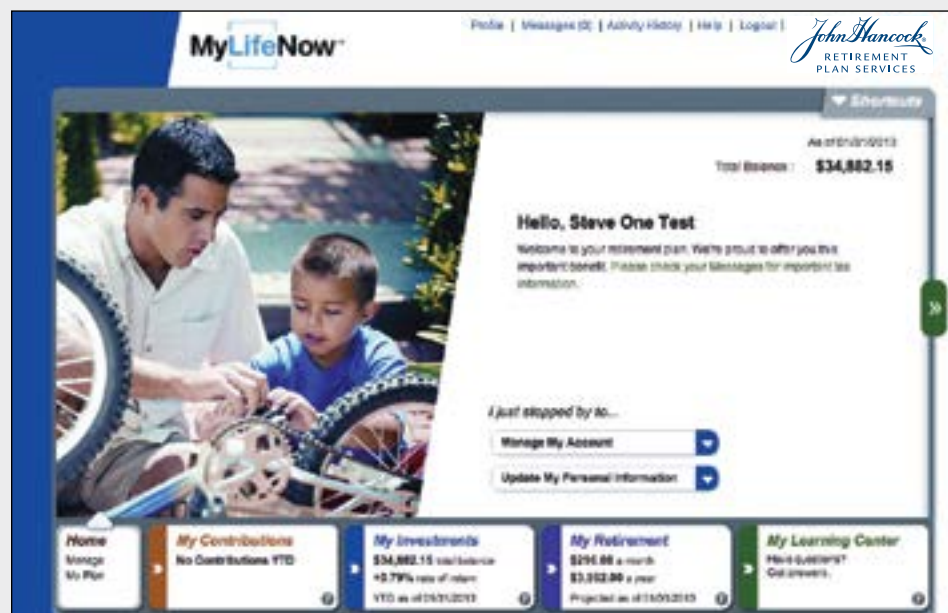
MyLifeNow

Profile | Messages (0) | Activity History | Help | Logout |

John Hancock
RETIREMENT PLAN SERVICES

Shortcuts

As of 01/31/2013
Total Balance : $34,882.15

Hello, Steve One Test

Welcome to your retirement plan. We're proud to offer you this important benefit. Please check your Messages for important tax information.

I just stopped by to...

Manage My Account

Update My Personal Information

Home
Manage My Plan

My Contributions
No Contributions YTD

My Investments
$34,882.15 total balance
+0.79% rate of return
YTD as of 01/31/2013

My Retirement
$256.00 a month
$3,052.00 a year
Projected as of 01/31/2013

My Learning Center
Have questions? Get answers.